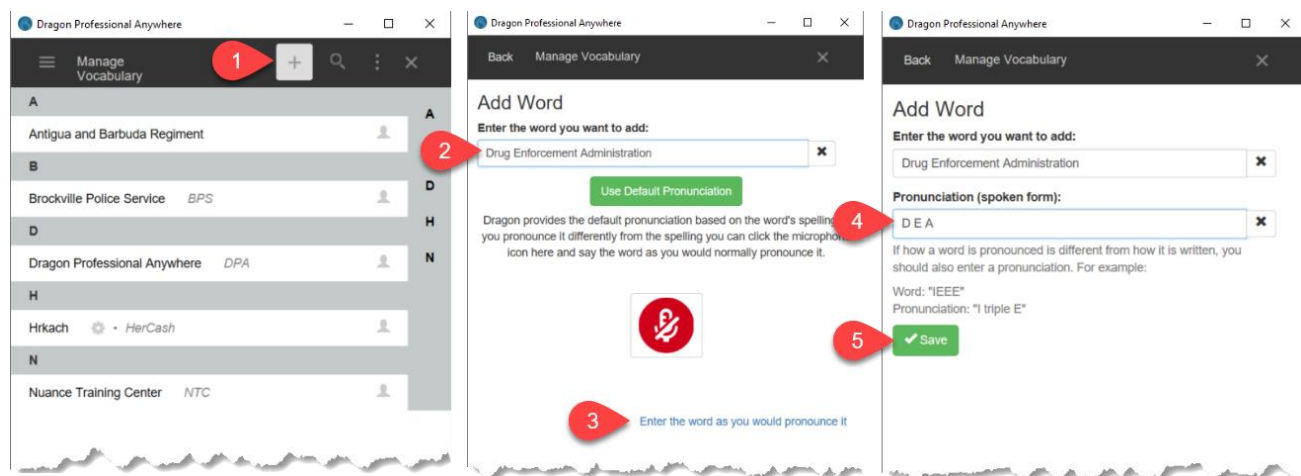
Dragon Professional Anywhere

Manage Vocabulary

1

A

Antigua and Barbuda Regiment

B

Brockville Police Service BPS

D

Dragon Professional Anywhere DPA

H

Hrkach • HerCash

N

Nuance Training Center NTC

A
D
H
N

Dragon Professional Anywhere

Back Manage Vocabulary

Add Word

Enter the word you want to add:

2

Drug Enforcement Administration

Use Default Pronunciation

Dragon provides the default pronunciation based on the word's spelling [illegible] you pronounce it differently from the spelling you can click the micropho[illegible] icon here and say the word as you would normally pronounce it.

3

Enter the word as you would pronounce it

Dragon Professional Anywhere

Back Manage Vocabulary

Add Word

Enter the word you want to add:

Drug Enforcement Administration

Pronunciation (spoken form):

4

D E A

If how a word is pronounced is different from how it is written, you should also enter a pronunciation. For example:

Word: "IEEE"
Pronunciation: "I triple E"

5

Save